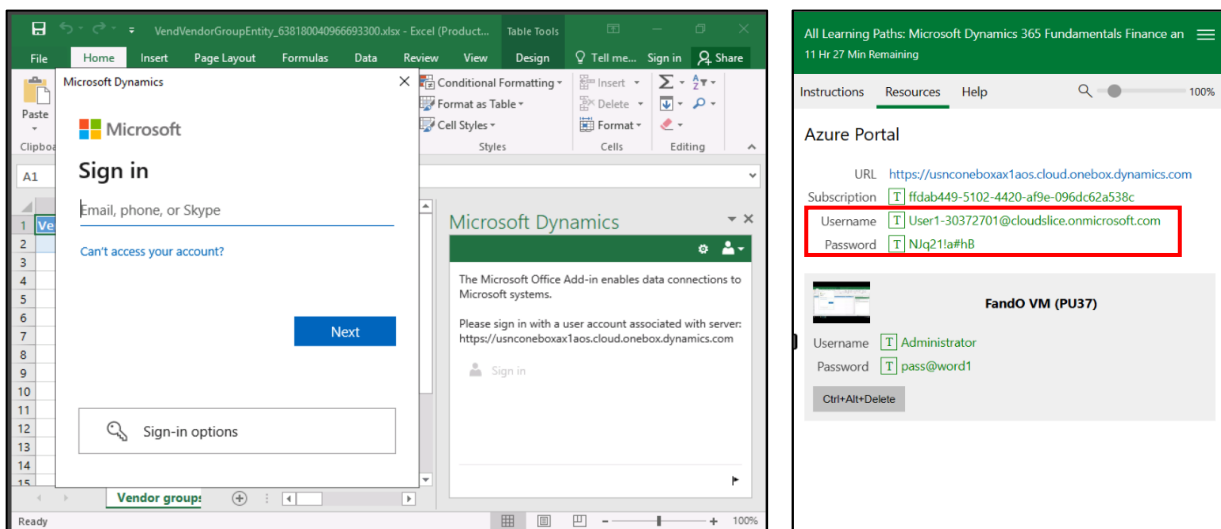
VendVendorGroupEntity_638180040966693300.xlsx - Excel (Product... Table Tools

File Home Insert Page Layout Formulas Data Review View Design Tell me... Sign in Share

Paste
Clipboa

Conditional Formatting
Format as Table
Cell Styles
Styles

Insert
Delete
Format
Cells

Editing

A1

1 Ve
2
3
4
5
6
7
8
9
10
11
12
13
14
15

Vendor groups

Ready

100%

Microsoft Dynamics

Microsoft

Sign in

Email, phone, or Skype

Can't access your account?

Next

Sign-in options

Microsoft Dynamics

The Microsoft Office Add-in enables data connections to Microsoft systems.

Please sign in with a user account associated with server: https://usnconeboxax1aos.cloud.onebox.dynamics.com

Sign in

All Learning Paths: Microsoft Dynamics 365 Fundamentals Finance an
11 Hr 27 Min Remaining

Instructions Resources Help 100%

Azure Portal

URL https://usnconeboxax1aos.cloud.onebox.dynamics.com
Subscription T ffdab449-5102-4420-af9e-096dc62a538c
Username T User1-30372701@cloudslice.onmicrosoft.com
Password T NJq21!a#hB

FandO VM (PU37)

Username T Administrator
Password T pass@word1

Ctrl+Alt+Delete